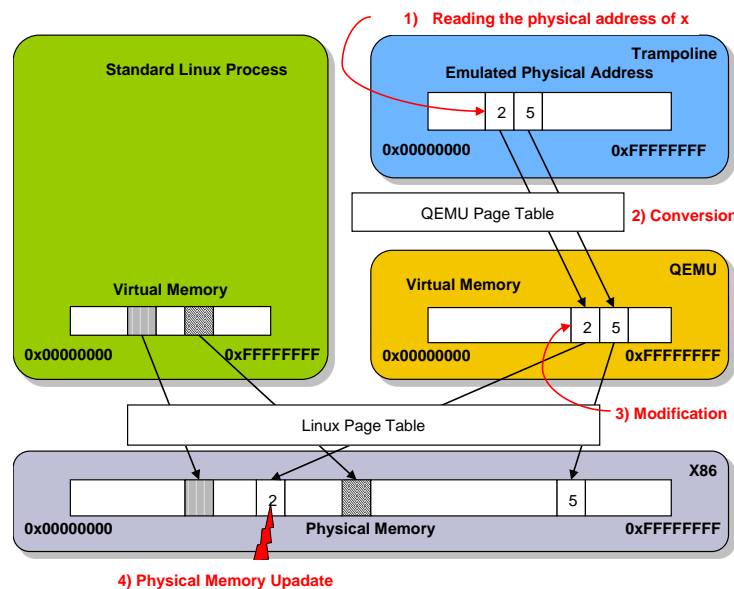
1) Reading the physical address of x

Standard Linux Process

Trampoline

Emulated Physical Address

2 5

0x00000000

0xFFFFFFFF

QEMU Page Table

2) Conversion

QEMU

Virtual Memory

Virtual Memory

2 5

0x00000000

0xFFFFFFFF

0x00000000

0xFFFFFFFF

3) Modification

Linux Page Table

X86

2

5

0x00000000

Physical Memory

0xFFFFFFFF

4) Physical Memory Upadate